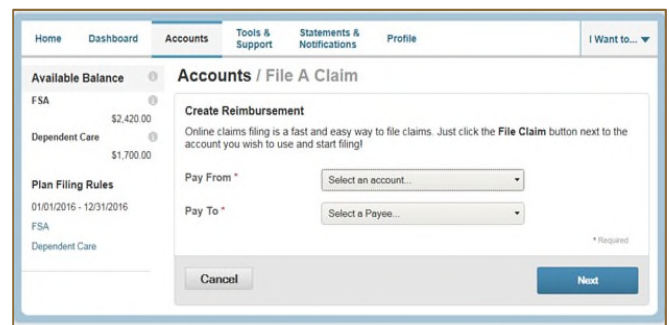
Home Dashboard Accounts Tools & Support Statements & Notifications Profile I Want to...

Available Balance
FSA
$2,420.00
Dependent Care
$1,700.00

Plan Filing Rules
01/01/2016 - 12/31/2016
FSA
Dependent Care

Accounts / File A Claim

Create Reimbursement
Online claims filing is a fast and easy way to file claims. Just click the File Claim button next to the account you wish to use and start filing!

Pay From * Select an account...
Pay To * Select a Payee...

* Required

Cancel Next